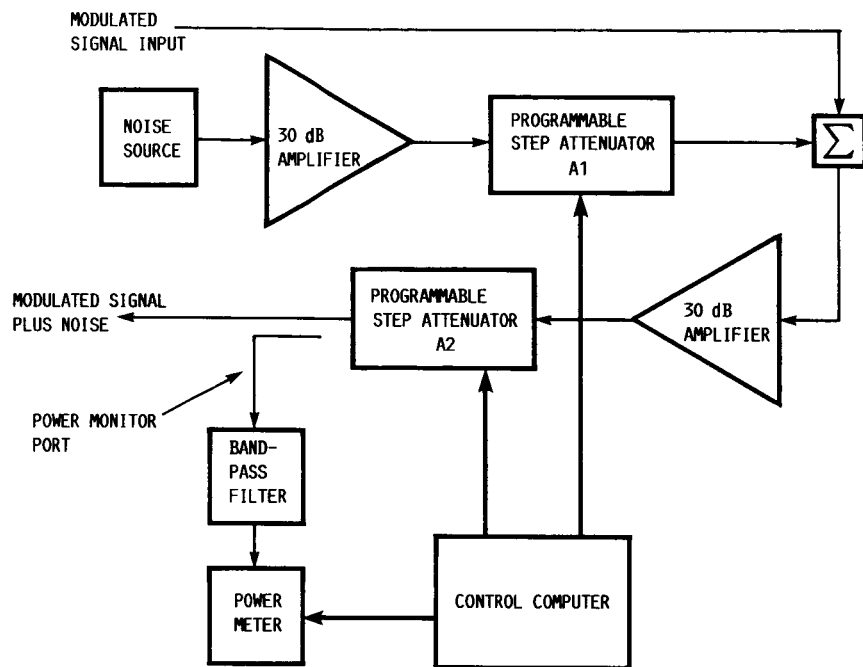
MODULATED SIGNAL INPUT

NOISE SOURCE

30 dB AMPLIFIER

PROGRAMMABLE STEP ATTENUATOR A1

$\Sigma$

MODULATED SIGNAL PLUS NOISE

PROGRAMMABLE STEP ATTENUATOR A2

30 dB AMPLIFIER

POWER MONITOR PORT

BAND-PASS FILTER

POWER METER

CONTROL COMPUTER